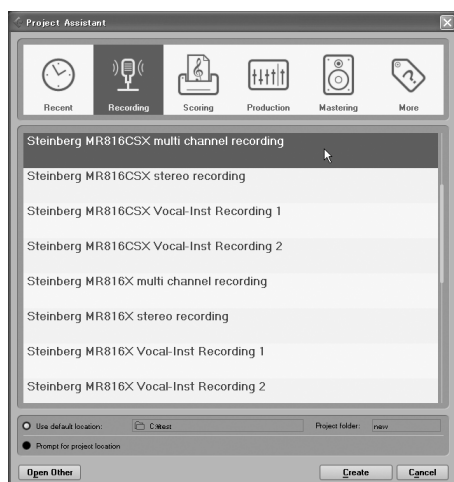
Project Assistant

Recent
Recording
Scoring
Production
Mastering
More

Steinberg MR816CSX multi channel recording
Steinberg MR816CSX stereo recording
Steinberg MR816CSX Vocal-Inst Recording 1
Steinberg MR816CSX Vocal-Inst Recording 2
Steinberg MR816X multi channel recording
Steinberg MR816X stereo recording
Steinberg MR816X Vocal-Inst Recording 1
Steinberg MR816X Vocal-Inst Recording 2

Use default location: C:\test
Project folder: new
Prompt for project location

Open Other
Create
Cancel